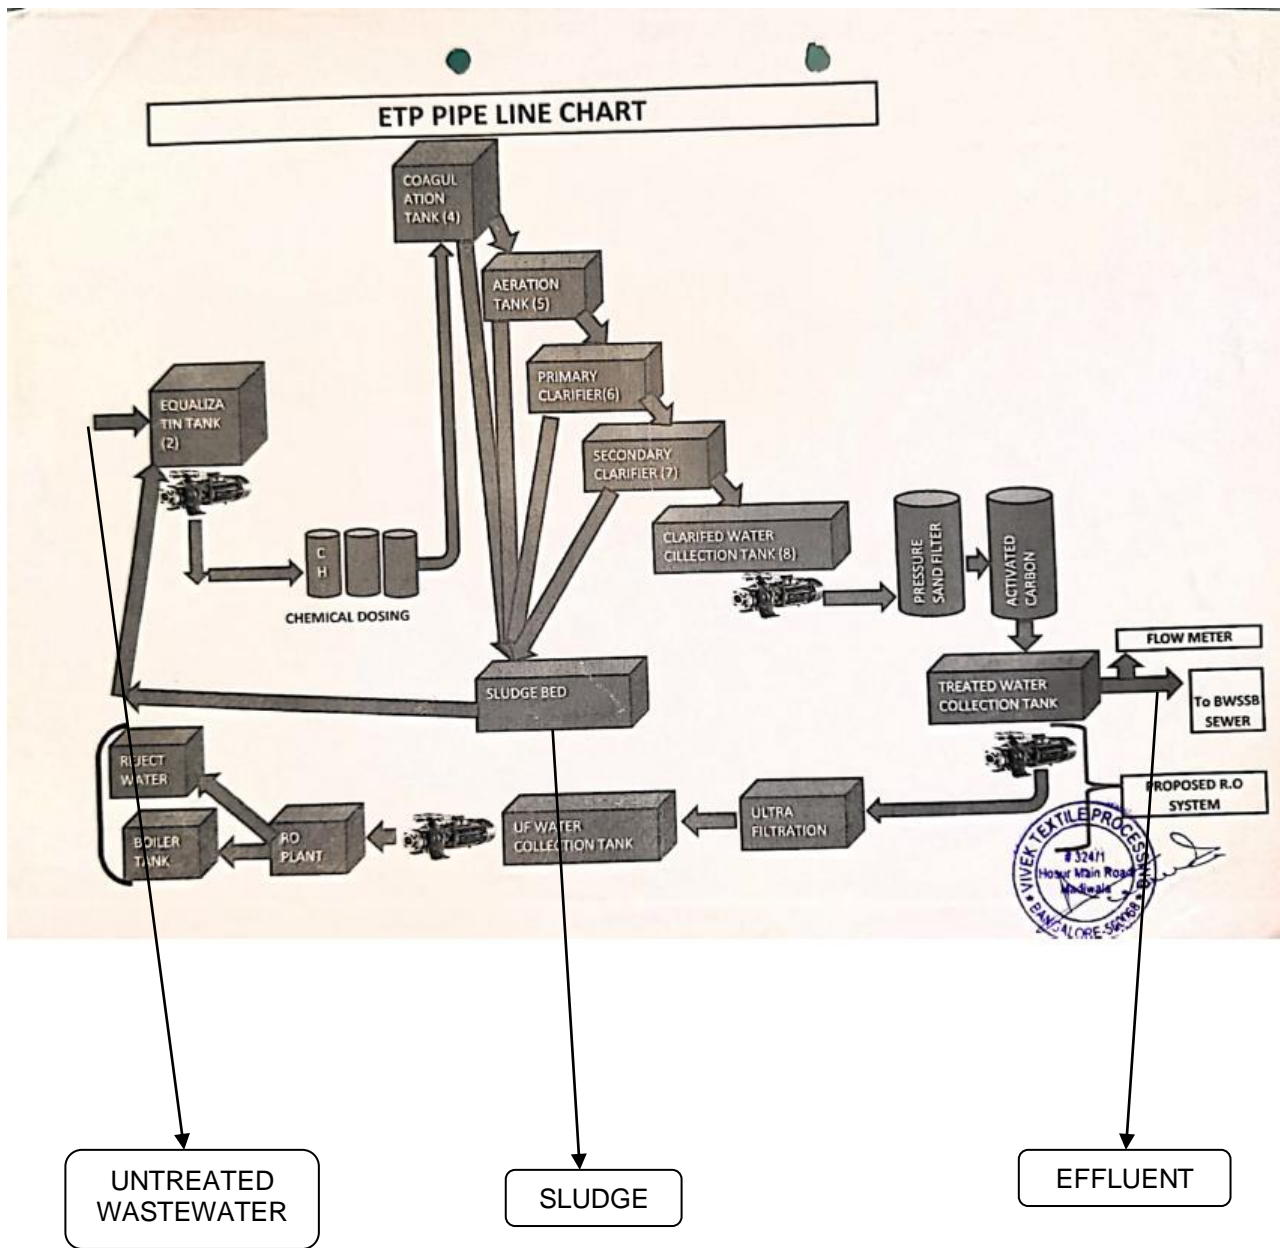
ETP PIPE LINE CHART

COAGUL ATION TANK (4)

AERATION TANK (5)

PRIMARY CLARIFIER(6)

EQUALIZA TIN TANK (2)

SECONDARY CLARIFIER (7)

C H

CHEMICAL DOSING

CLARIFED WATER CILLECTION TANK (8)

PRESSURE SAND FILTER

ACTIVATED CARBON

FLOW METER

SLUDGE BED

TREATED WATER COLLECTION TANK

To BWSSB SEWER

REJECT WATER

PROPOSED R.O SYSTEM

BOILER TANK

RO PLANT

UF WATER COLLECTION TANK

ULTRA FILTRATION

VIVEK TEXTILE PROCESS # 324/1 Hosur Main Road Madiwala BANGALORE-560068

UNTREATED WASTEWATER

SLUDGE

EFFLUENT